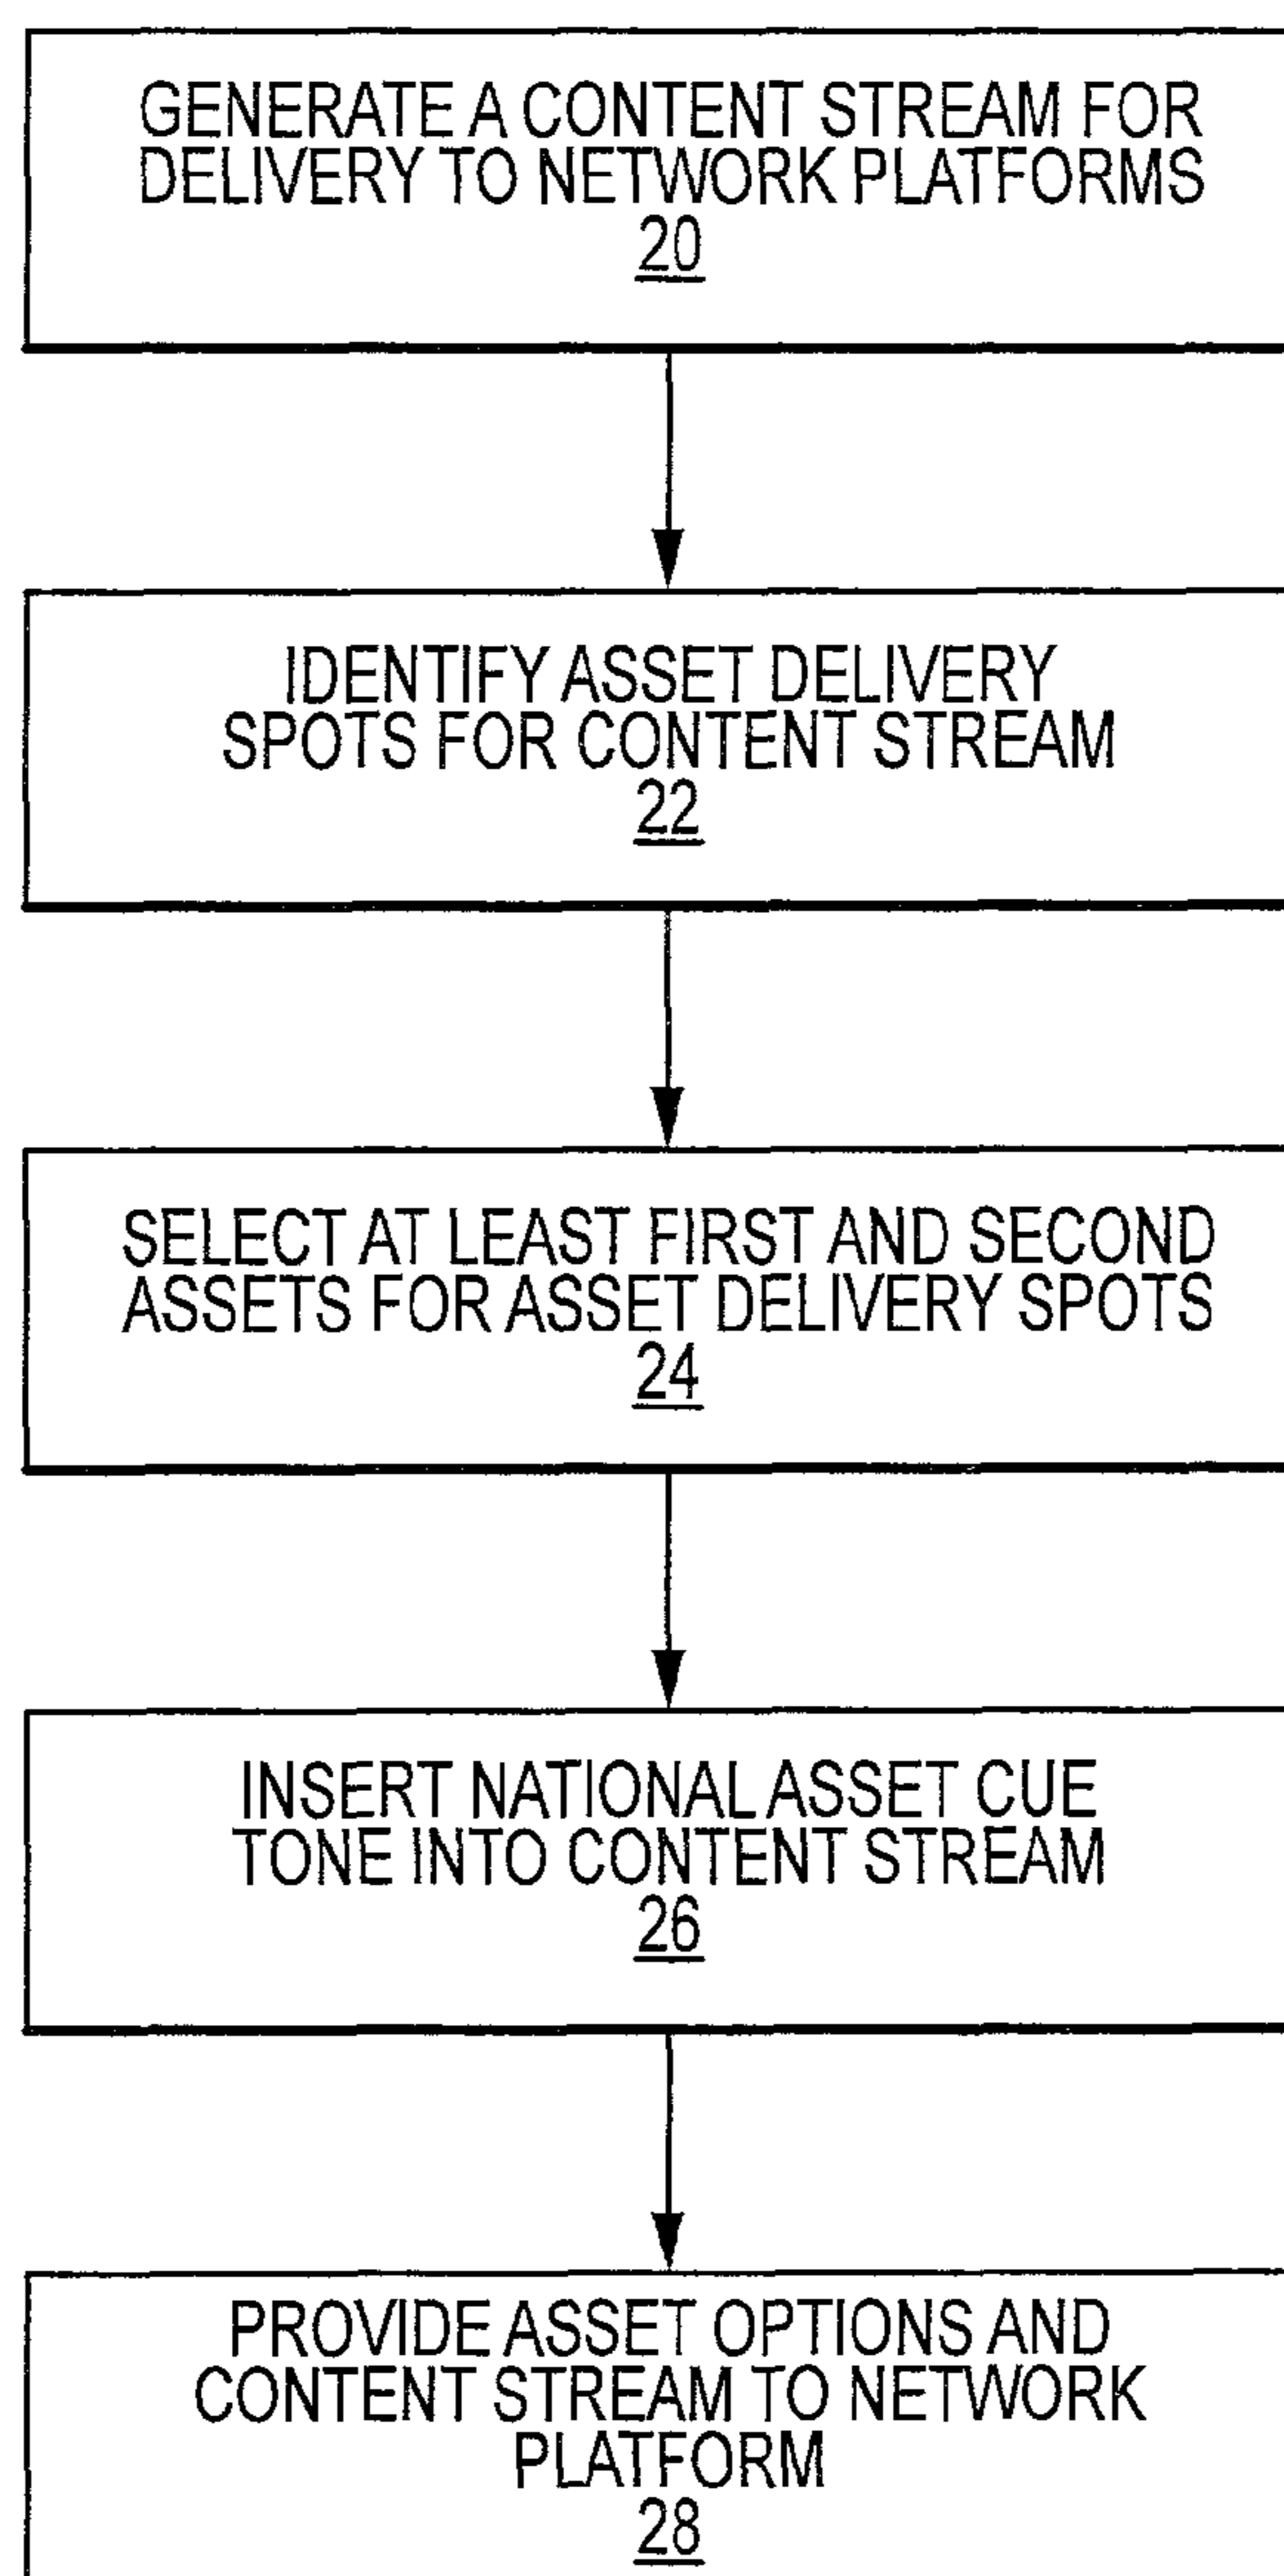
GENERATE A CONTENT STREAM FOR DELIVERY TO NETWORK PLATFORMS
20

IDENTIFY ASSET DELIVERY SPOTS FOR CONTENT STREAM
22

SELECT AT LEAST FIRST AND SECOND ASSETS FOR ASSET DELIVERY SPOTS
24

INSERT NATIONAL ASSET CUE TONE INTO CONTENT STREAM
26

PROVIDE ASSET OPTIONS AND CONTENT STREAM TO NETWORK PLATFORM
28